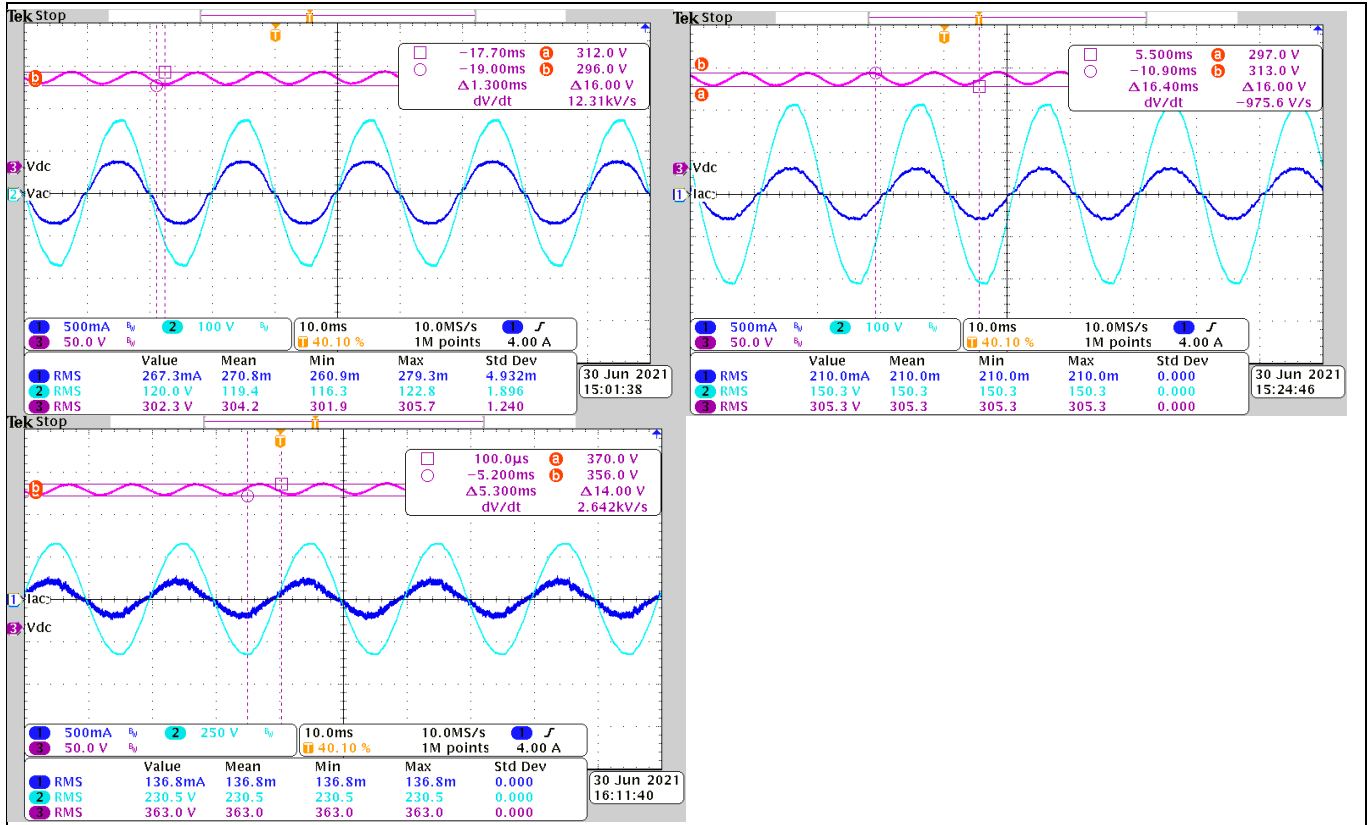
Tek Stop

□ −17.70ms a 312.0 V
○ −19.00ms b 296.0 V
Δ1.300ms Δ16.00 V
dV/dt 12.31kV/s

b
3 Vdc
2 Vac

1 500mA 2 100 V
3 50.0 V
10.0ms 10.0MS/s 1
T 40.10 % 1M points 4.00 A

| | Value | Mean | Min | Max | Std Dev |
|---|---|---|---|---|---|
| 1 RMS | 267.3mA | 270.8m | 260.9m | 279.3m | 4.932m |
| 2 RMS | 120.0 V | 119.4 | 116.3 | 122.8 | 1.896 |
| 3 RMS | 302.3 V | 304.2 | 301.9 | 305.7 | 1.240 |

30 Jun 2021
15:01:38

Tek Stop

□ 5.500ms a 297.0 V
○ −10.90ms b 313.0 V
Δ16.40ms Δ16.00 V
dV/dt −975.6 V/s

b
a
3 Vdc
1 Iac

1 500mA 2 100 V
3 50.0 V
10.0ms 10.0MS/s 1
T 40.10 % 1M points 4.00 A

| | Value | Mean | Min | Max | Std Dev |
|---|---|---|---|---|---|
| 1 RMS | 210.0mA | 210.0m | 210.0m | 210.0m | 0.000 |
| 2 RMS | 150.3 V | 150.3 | 150.3 | 150.3 | 0.000 |
| 3 RMS | 305.3 V | 305.3 | 305.3 | 305.3 | 0.000 |

30 Jun 2021
15:24:46

Tek Stop

□ 100.0µs a 370.0 V
○ −5.200ms b 356.0 V
Δ5.300ms Δ14.00 V
dV/dt 2.642kV/s

b
1 Iac
3 Vdc

1 500mA 2 250 V
3 50.0 V
10.0ms 10.0MS/s 1
T 40.10 % 1M points 4.00 A

| | Value | Mean | Min | Max | Std Dev |
|---|---|---|---|---|---|
| 1 RMS | 136.8mA | 136.8m | 136.8m | 136.8m | 0.000 |
| 2 RMS | 230.5 V | 230.5 | 230.5 | 230.5 | 0.000 |
| 3 RMS | 363.0 V | 363.0 | 363.0 | 363.0 | 0.000 |

30 Jun 2021
16:11:40